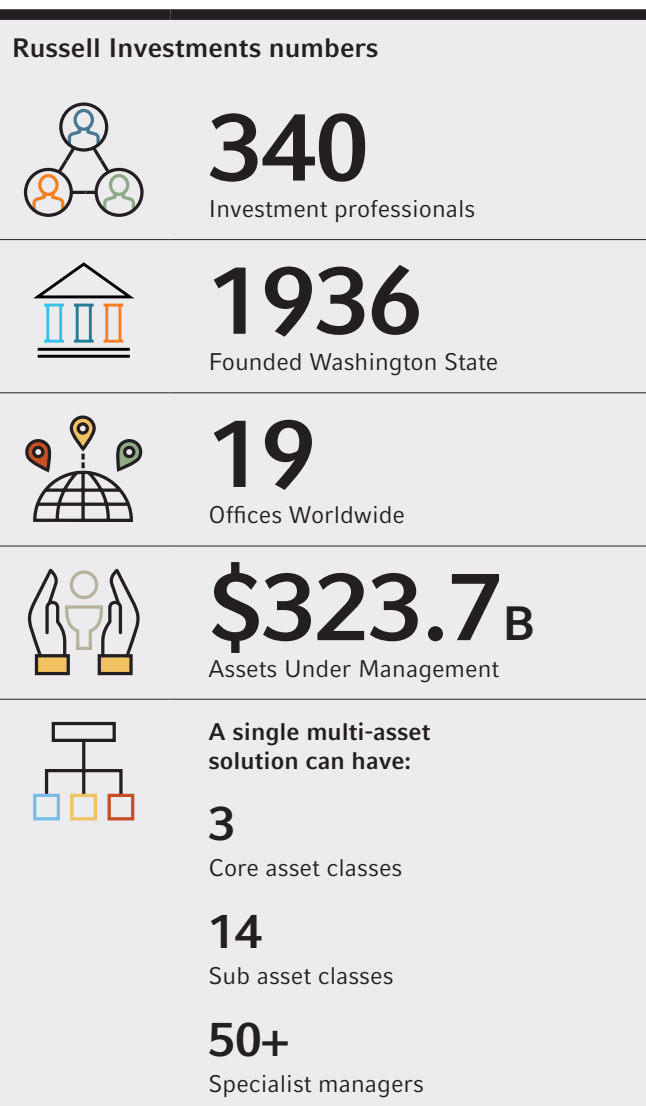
Russell Investments numbers

340
Investment professionals

1936
Founded Washington State

19
Offices Worldwide

\$323.7B
Assets Under Management

A single multi-asset solution can have:

3
Core asset classes

14
Sub asset classes

50+
Specialist managers